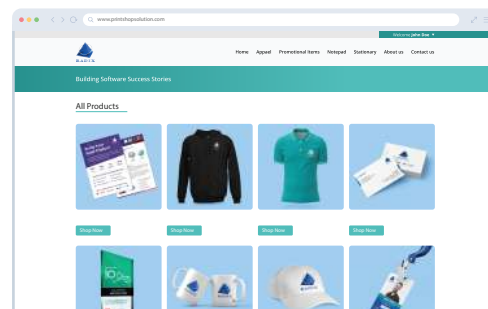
www.printshopsolution.com

Welcome John Doe

Home Appeal Promotional Items Notepad Stationary About us Contact us

Building Software Success Stories

All Products

Shop Now

Shop Now

Shop Now

Shop Now